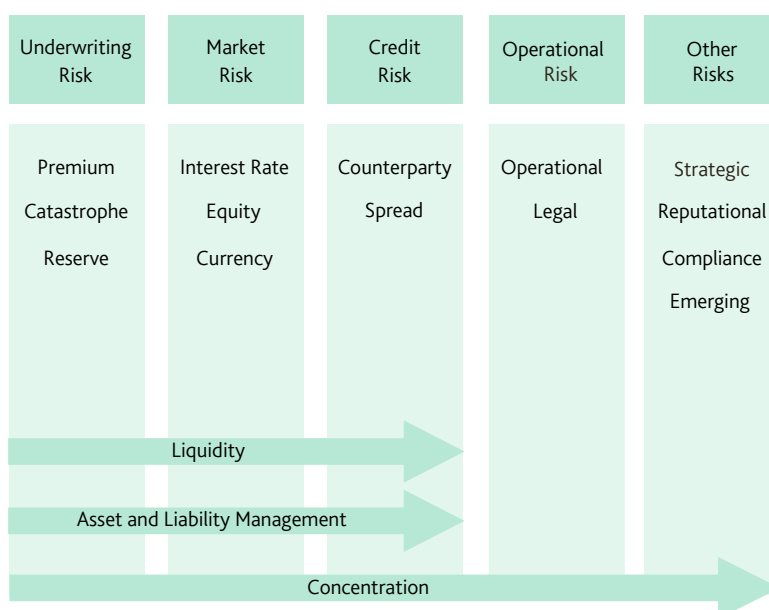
Underwriting Risk

Market Risk

Credit Risk

Operational Risk

Other Risks

Premium
Catastrophe
Reserve

Interest Rate
Equity
Currency

Counterparty
Spread

Operational
Legal

Strategic
Reputational
Compliance
Emerging

Liquidity

Asset and Liability Management

Concentration